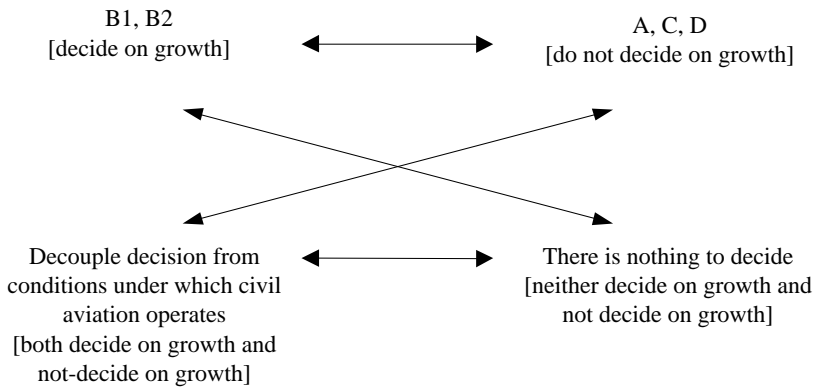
B1, B2
[decide on growth]

A, C, D
[do not decide on growth]

Decouple decision from conditions under which civil aviation operates
[both decide on growth and not-decide on growth]

There is nothing to decide
[neither decide on growth and not decide on growth]